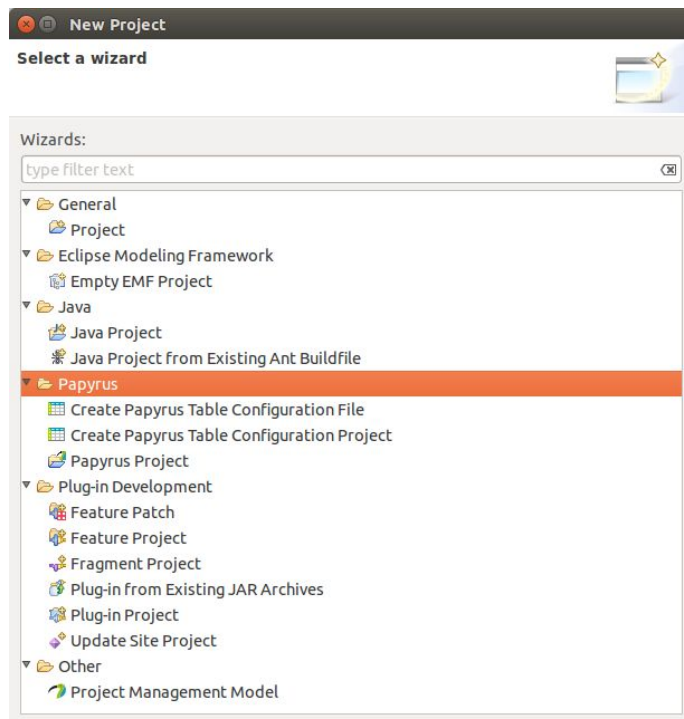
New Project

Select a wizard

Wizards:

type filter text

General
Project
Eclipse Modeling Framework
Empty EMF Project
Java
Java Project
Java Project from Existing Ant Buildfile
Papyrus
Create Papyrus Table Configuration File
Create Papyrus Table Configuration Project
Papyrus Project
Plug-in Development
Feature Patch
Feature Project
Fragment Project
Plug-in from Existing JAR Archives
Plug-in Project
Update Site Project
Other
Project Management Model